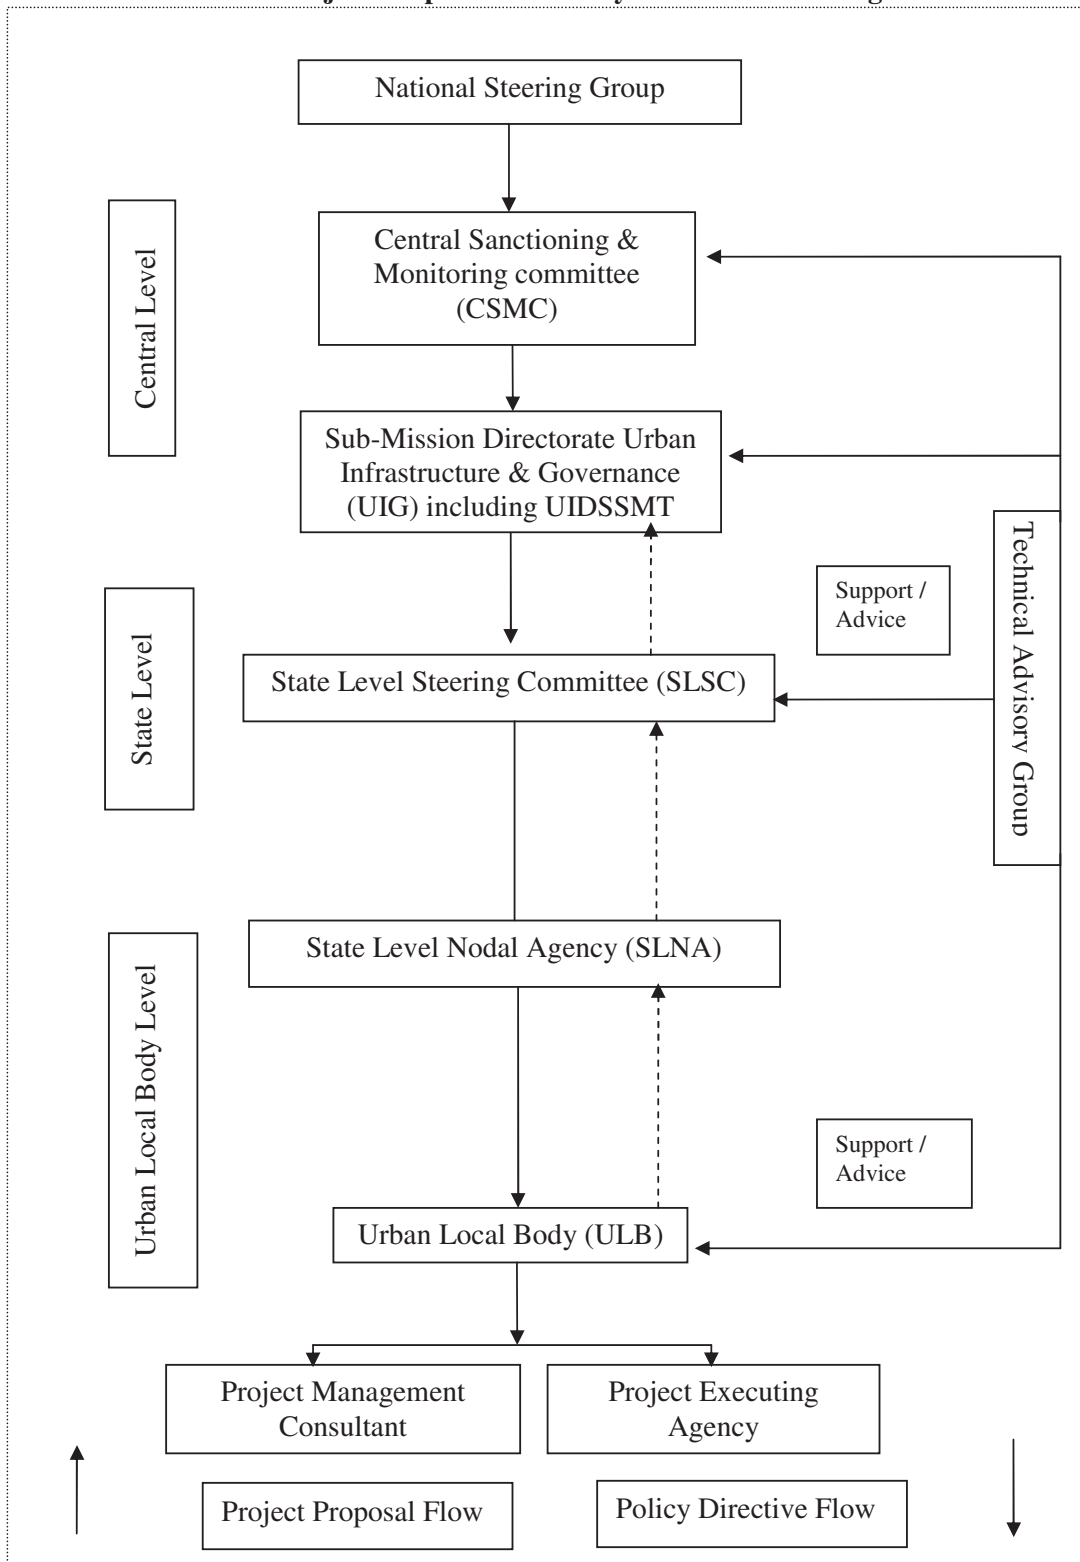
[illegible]

National Steering Group

Central Level

Central Sanctioning & Monitoring committee (CSMC)

Sub-Mission Directorate Urban Infrastructure & Governance (UIG) including UIDSSMT

Technical Advisory Group

Support / Advice

State Level

State Level Steering Committee (SLSC)

Urban Local Body Level

State Level Nodal Agency (SLNA)

Support / Advice

Urban Local Body (ULB)

Project Management Consultant

Project Executing Agency

Project Proposal Flow

Policy Directive Flow